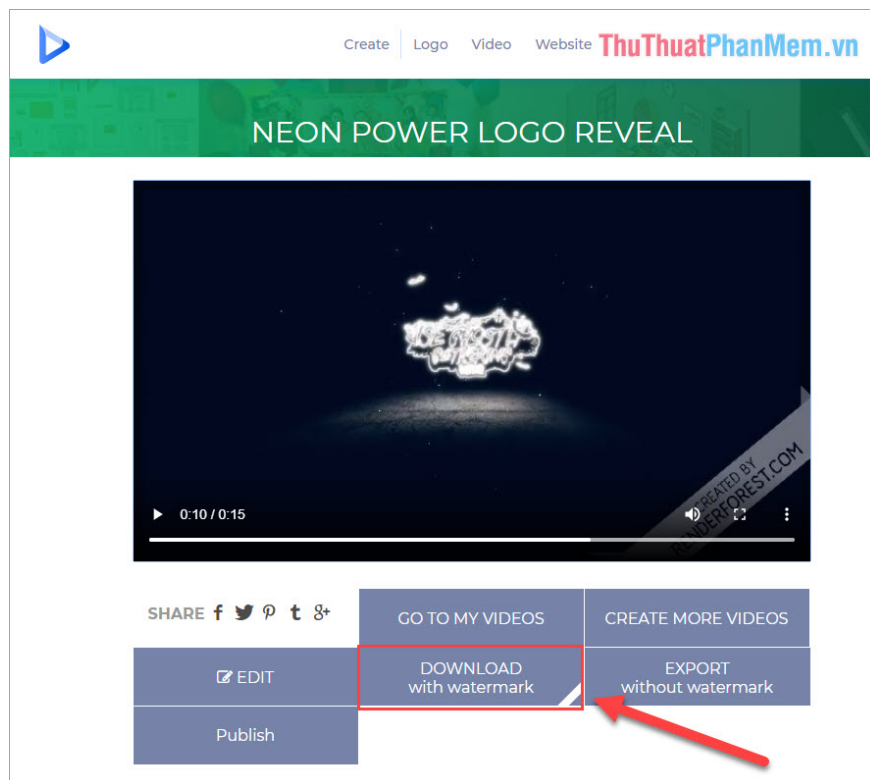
Create | Logo Video Website ThuThuatPhanMem.vn

NEON POWER LOGO REVEAL

CREATED BY RENDERFOREST.COM

0:10 / 0:15

SHARE f t

GO TO MY VIDEOS

CREATE MORE VIDEOS

EDIT

DOWNLOAD with watermark

EXPORT without watermark

Publish